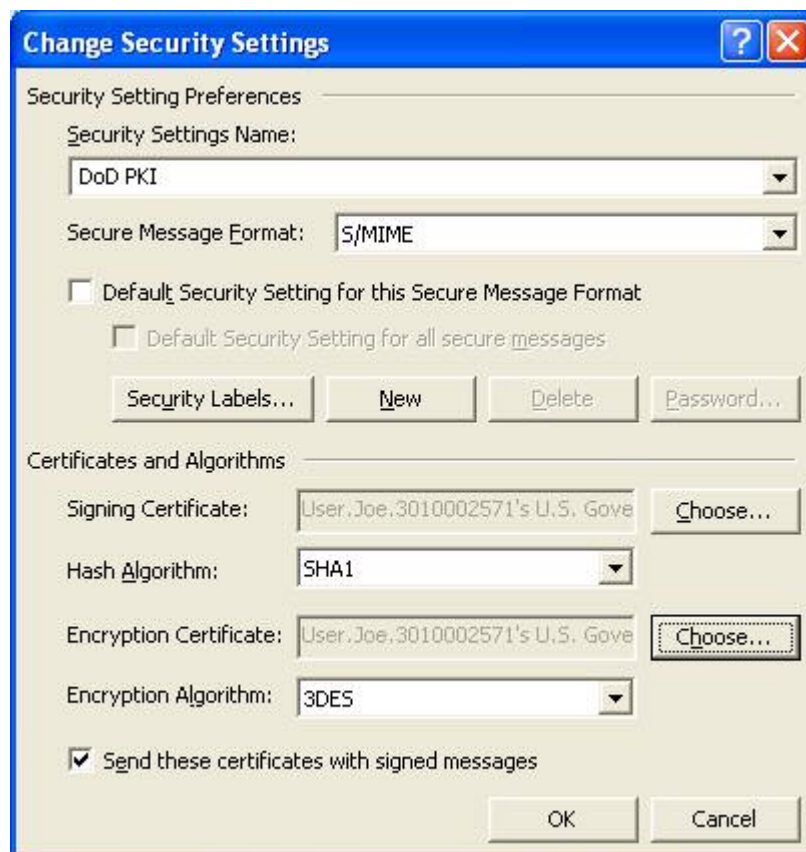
Change Security Settings

Security Setting Preferences

Security Settings Name:

DoD PKI

Secure Message Format: S/MIME

Default Security Setting for this Secure Message Format

Default Security Setting for all secure messages

Security Labels... New Delete Password...

Certificates and Algorithms

Signing Certificate: User.Joe.3010002571's U.S. Gove Choose...

Hash Algorithm: SHA1

Encryption Certificate: User.Joe.3010002571's U.S. Gove Choose...

Encryption Algorithm: 3DES

Send these certificates with signed messages

OK Cancel